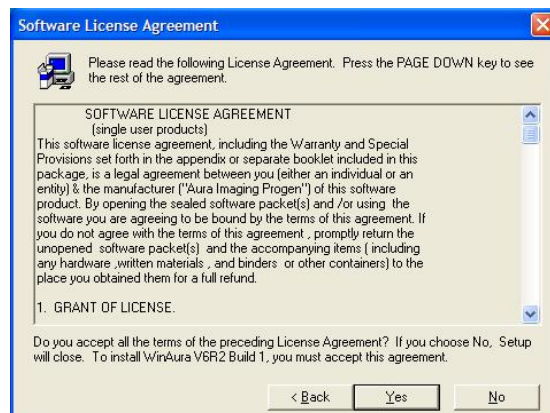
Software License Agreement

Please read the following License Agreement. Press the PAGE DOWN key to see the rest of the agreement.

SOFTWARE LICENSE AGREEMENT
(single user products)
This software license agreement, including the Warranty and Special Provisions set forth in the appendix or separate booklet included in this package, is a legal agreement between you (either an individual or an entity) & the manufacturer ("Aura Imaging Progen") of this software product. By opening the sealed software packet(s) and /or using the software you are agreeing to be bound by the terms of this agreement. If you do not agree with the terms of this agreement , promptly return the unopened software packet(s) and the accompanying items ( including any hardware ,written materials , and binders or other containers) to the place you obtained them for a full refund.

1. GRANT OF LICENSE.

Do you accept all the terms of the preceding License Agreement? If you choose No, Setup will close. To install WinAura V6R2 Build 1, you must accept this agreement.

< Back Yes No